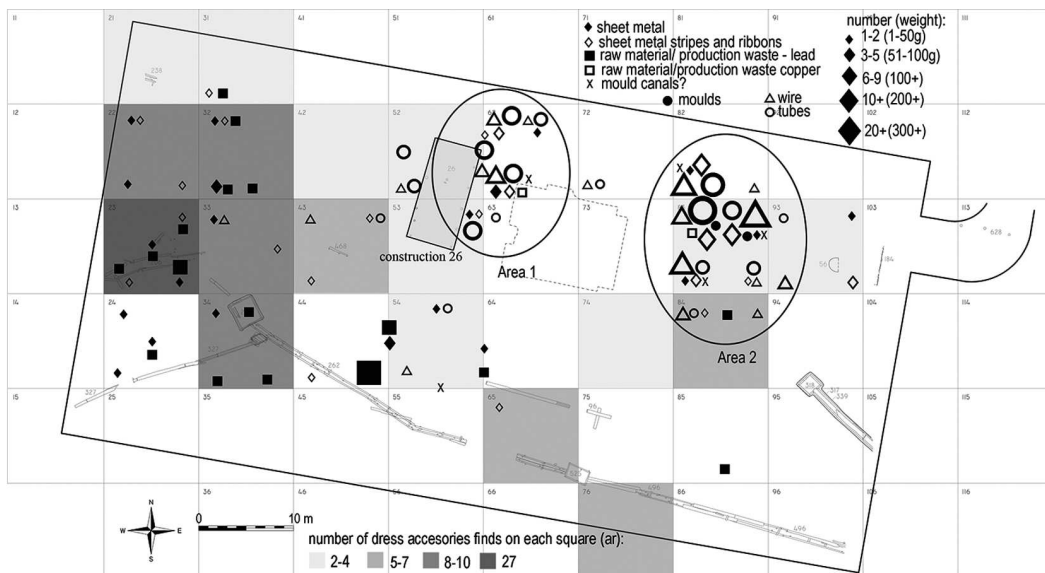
11 21 31 41 51 61 71 81 91 101 111

◆ sheet metal
◇ sheet metal stripes and ribbons
■ raw material/ production waste - lead
□ raw material/production waste copper
x mould canals?
● moulds
△ wire
○ tubes

number (weight):
1-2 (1-50g)
3-5 (51-100g)
6-9 (100+)
10+ (200+)
20+ (300+)

12 22 32 42 52 62 72 82 92 102 112
13 23 33 43 53 63 73 83 93 103 113
14 24 34 44 54 64 74 84 94 104 114
15 25 35 45 55 65 75 85 95 105 115
36 46 56 66 76 86 106 116

construction 26
Area 1
Area 2

N W E S
0 10 m

number of dress accesories finds on each square (ar):
2-4 5-7 8-10 27